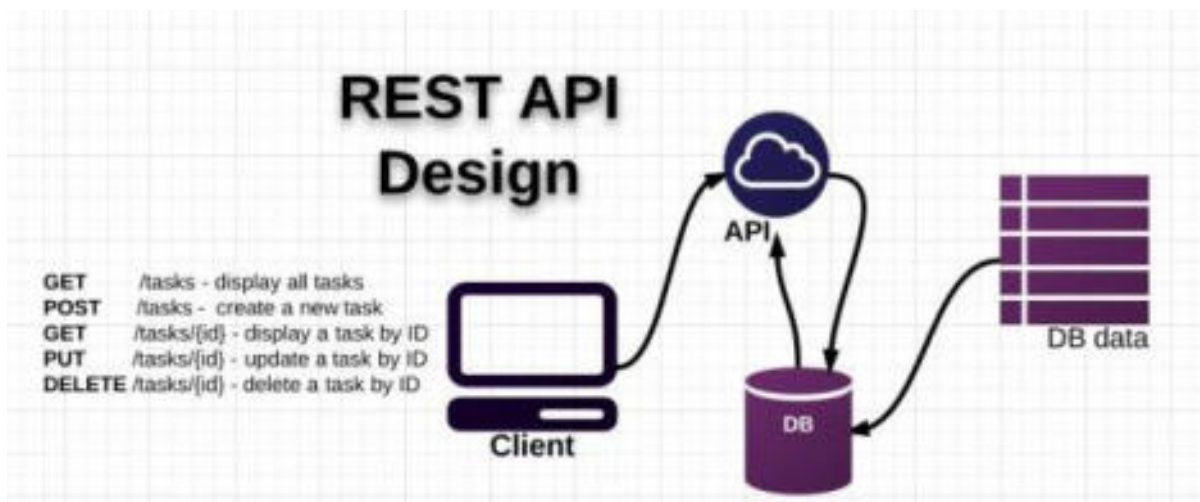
REST API Design

GET /tasks - display all tasks
POST /tasks - create a new task
GET /tasks/{id} - display a task by ID
PUT /tasks/{id} - update a task by ID
DELETE /tasks/{id} - delete a task by ID

API

Client

DB

DB data